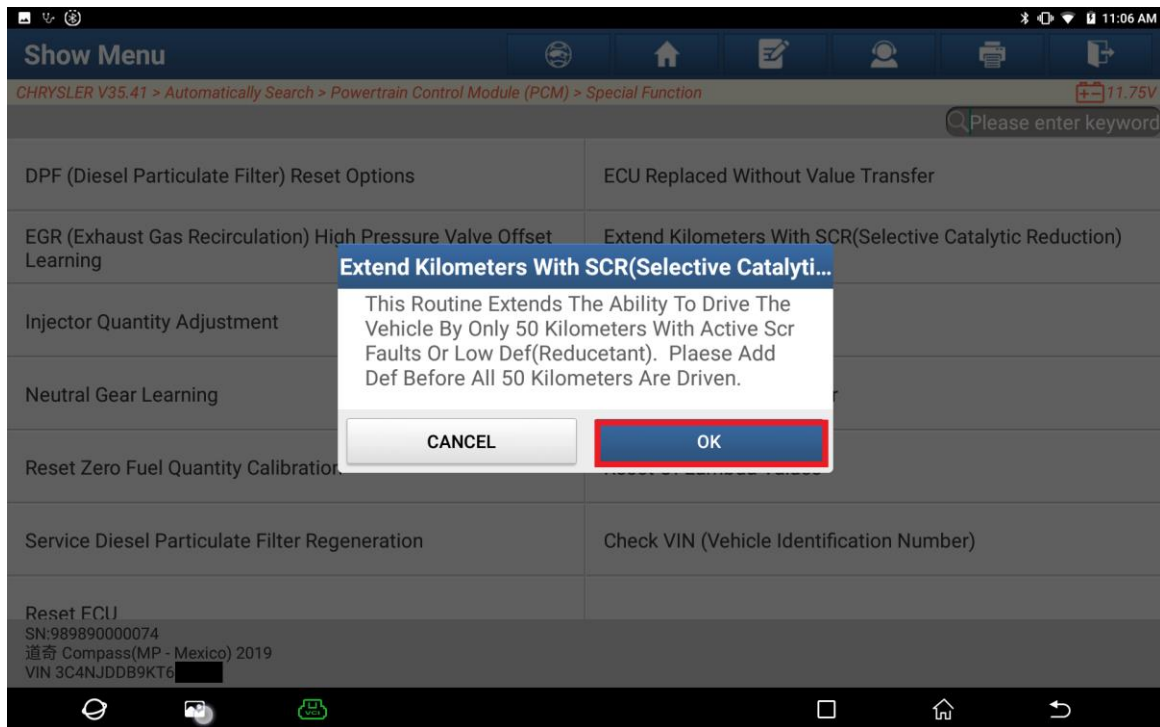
11:06 AM

Show Menu

CHRYSLER V35.41 > Automatically Search > Powertrain Control Module (PCM) > Special Function

11.75V

Please enter keyword

DPF (Diesel Particulate Filter) Reset Options

ECU Replaced Without Value Transfer

EGR (Exhaust Gas Recirculation) High Pressure Valve Offset Learning

Extend Kilometers With SCR(Selective Catalytic Reduction)

Injector Quantity Adjustment

Neutral Gear Learning

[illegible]r

Reset Zero Fuel Quantity Calibration

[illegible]

Service Diesel Particulate Filter Regeneration

Check VIN (Vehicle Identification Number)

Reset ECU

Extend Kilometers With SCR(Selective Catalyti...

This Routine Extends The Ability To Drive The Vehicle By Only 50 Kilometers With Active Scr Faults Or Low Def(Reducetant). Plaese Add Def Before All 50 Kilometers Are Driven.

CANCEL

OK

SN:989890000074
道奇 Compass(MP - Mexico) 2019
VIN 3C4NJDDB9KT6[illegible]